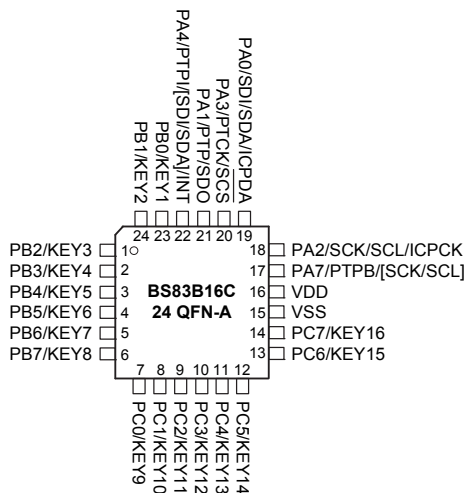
PB1/KEY2
PB0/KEY1
PA4/PTPI/[SDI/SDA]/INT
PA1/PTP/SDO
PA3/PTCK/$\overline{SCS}$
PA0/SDI/SDA/ICPDA

24 23 22 21 20 19

PB2/KEY3 1
PB3/KEY4 2
PB4/KEY5 3
PB5/KEY6 4
PB6/KEY7 5
PB7/KEY8 6

BS83B16C
24 QFN-A

18 PA2/SCK/SCL/ICPCK
17 PA7/PTPB/[SCK/SCL]
16 VDD
15 VSS
14 PC7/KEY16
13 PC6/KEY15

7 8 9 10 11 12

PC0/KEY9
PC1/KEY10
PC2/KEY11
PC3/KEY12
PC4/KEY13
PC5/KEY14